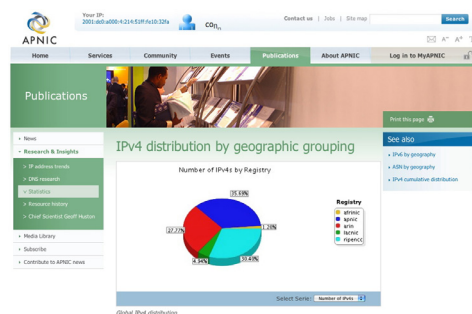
APNIC

Your IP: 2001:dc0:a000:4:214:51ff:fe10:32fa

Contact us | Jobs | Site map

Search

Home | Services | Community | Events | Publications | About APNIC | Log in to MyAPNIC

Publications

Print this page

News
Research & Insights
> IP address trends
> DNS research
> Statistics
> Resource history
> Chief Scientist Geoff Huston
Media Library
Subscribe
Contribute to APNIC news

IPv4 distribution by geographic grouping

Number of IPv4s by Registry

35.69%
27.77%
1.28%
4.94%
30.43%

Registry
afrinic
apnic
arin
lacnic
ripencc

Select Serie: Number of IPv4s

Global IPv4 distribution

See also
IPv6 by geography
ASN by geography
IPv4 cumulative distribution